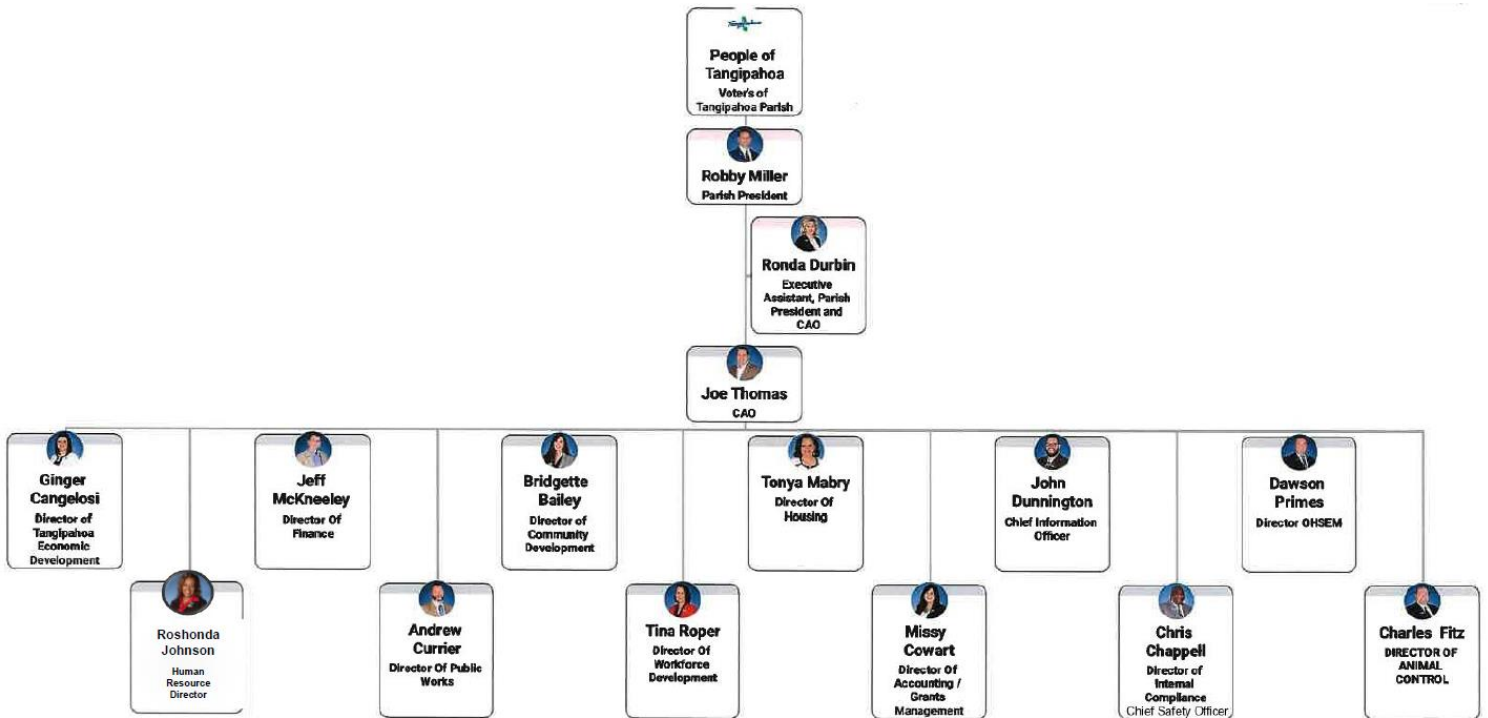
People of Tangipahoa
Voter's of Tangipahoa Parish

Robby Miller
Parish President

Ronda Durbin
Executive Assistant, Parish President and CAO

Joe Thomas
CAO

Ginger Cangelosi
Director of Tangipahoa Economic Development

Roshonda Johnson
Human Resource Director

Jeff McKneeley
Director Of Finance

Andrew Currier
Director Of Public Works

Bridgette Bailey
Director of Community Development

Tina Roper
Director Of Workforce Development

Tonya Mabry
Director Of Housing

Missy Cowart
Director Of Accounting / Grants Management

John Dunnington
Chief Information Officer

Chris Chappell
Director of Internal Compliance
Chief Safety Officer

Dawson Primes
Director OHSEM

Charles Fitz
DIRECTOR OF ANIMAL CONTROL